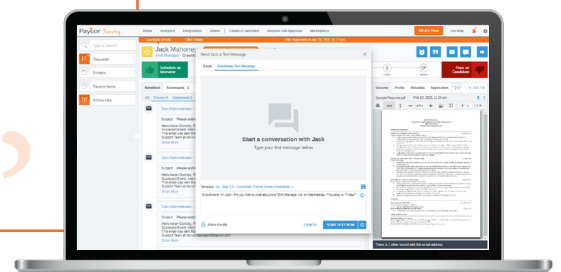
Paylor Recruiting

Home Analytics Integrations Admin Create a Candidate Analysis Job Applicant Marketplace

What's New Get Help

Candidate Emails Offer Details

Offer Appointment Apr 12, 2021 9:00 am

Type a Search

Requests

Folders

Recent Items

Follow Ups

Jack Mahoney

Shift Manager

Schedule an Interview

Reject Candidate

Standard Scorecards

All Emails Scorecards

Dan Administrator

Subject: Please submit

Show More

Dan Administrator

Subject: Please submit

Show More

Dan Administrator

Subject: Please submit

Show More

Dan Administrator

Subject: Please submit

Show More

Send Jack a Text Message

Email Candidate Text Message

Start a conversation with Jack

Type your first message below

Template: Int. Step 2.0 - Candidate Phone Screen Availability

Good Morning Jack, this is Paylor Recruiting. We're reaching out to set up your first interview for the Shift Manager job on Wednesday, Thursday or Friday?

Shared Inbox

CANCEL SEND TEXT NOW

Resume Profile Metadata Application

Sample Resume.pdf Feb 02, 2020 12:25 am

There is 1 other record with this email address.